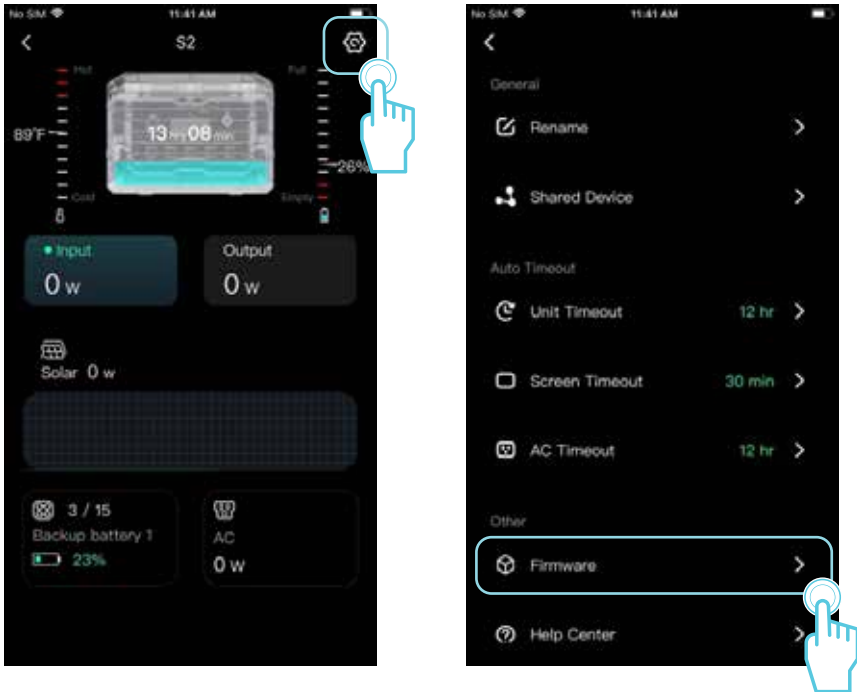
No SIM 11:41 AM

S2

Hot

89°F

Cold

Full

26%

Empty

13 hrs 08 min

Input
0 w

Output
0 w

Solar 0 w

3 / 15
Backup battery 1
23%

AC
0 w

No SIM 11:41 AM

General

Rename

Shared Device

Auto Timeout

Unit Timeout 12 hr

Screen Timeout 30 min

AC Timeout 12 hr

Other

Firmware

Help Center